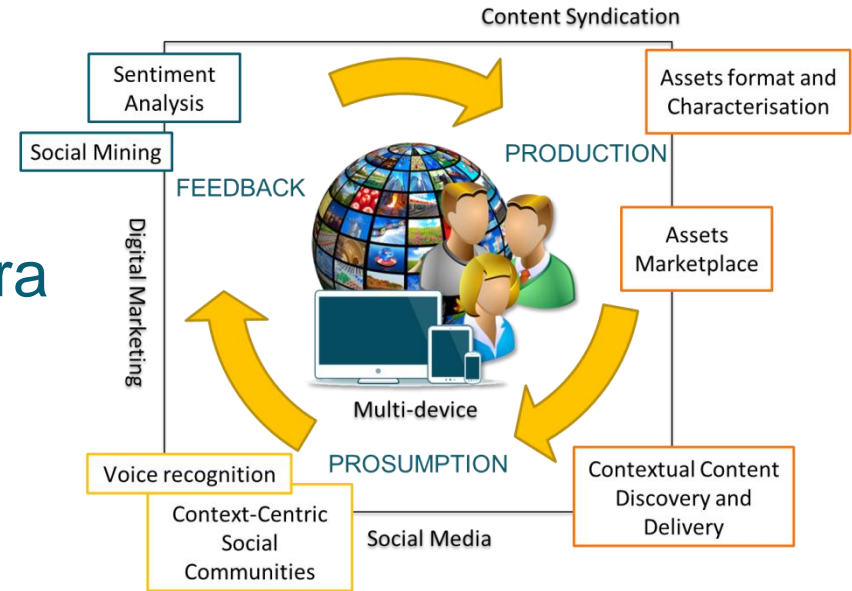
Content Syndication

Sentiment Analysis

Social Mining

FEEDBACK

Assets format and Characterisation

PRODUCTION

ra

Digital Marketing

Assets Marketplace

Multi-device

PROSUMPTION

Voice recognition

Context-Centric Social Communities

Social Media

Contextual Content Discovery and Delivery